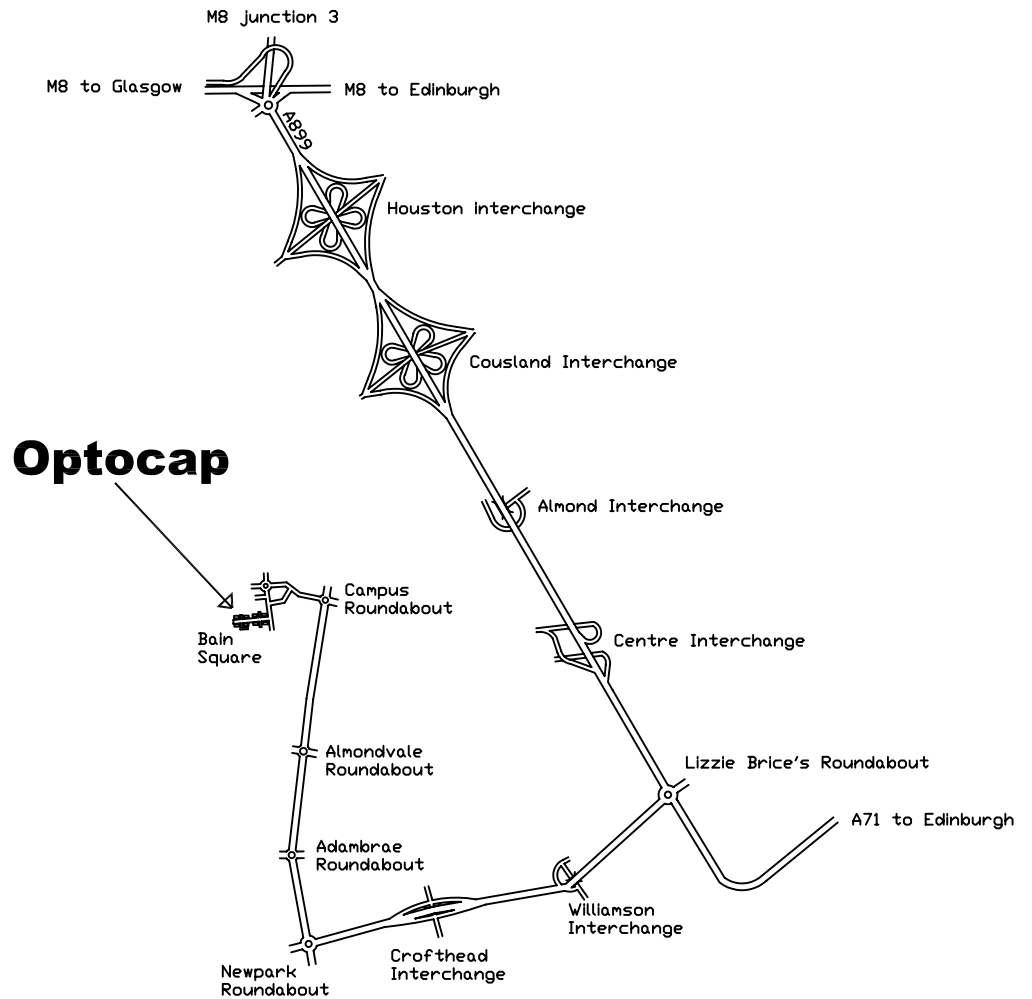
M8 junction 3

M8 to Glasgow

M8 to Edinburgh

A899

Houston Interchange

Cousland Interchange

Optocap

Almond Interchange

Campus Roundabout

Bain Square

Centre Interchange

Almondvale Roundabout

Lizzie Brice's Roundabout

A71 to Edinburgh

Adambrae Roundabout

Williamson Interchange

Crofthead Interchange

Newpark Roundabout